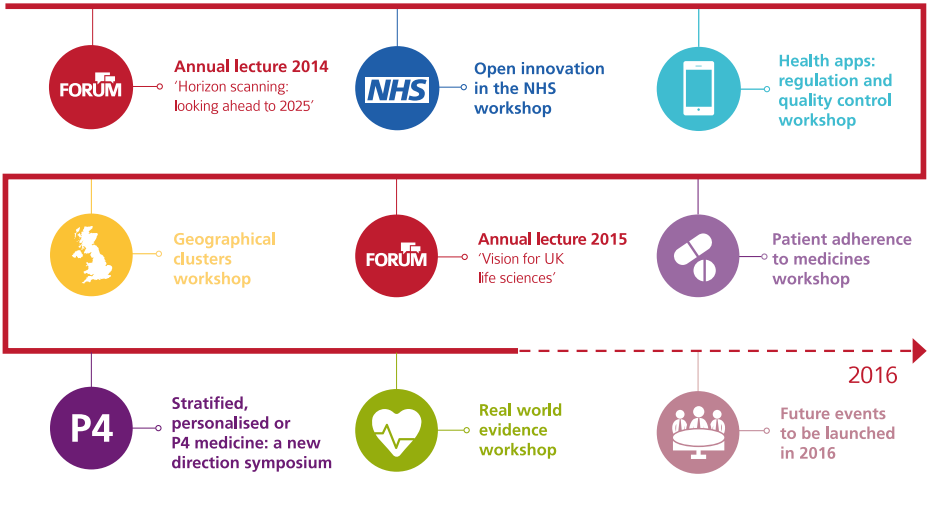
FORUM

Annual lecture 2014
'Horizon scanning: looking ahead to 2025'

NHS

Open innovation in the NHS workshop

Health apps: regulation and quality control workshop

Geographical clusters workshop

FORUM

Annual lecture 2015
'Vision for UK life sciences'

Patient adherence to medicines workshop

2016

P4

Stratified, personalised or P4 medicine: a new direction symposium

Real world evidence workshop

Future events to be launched in 2016